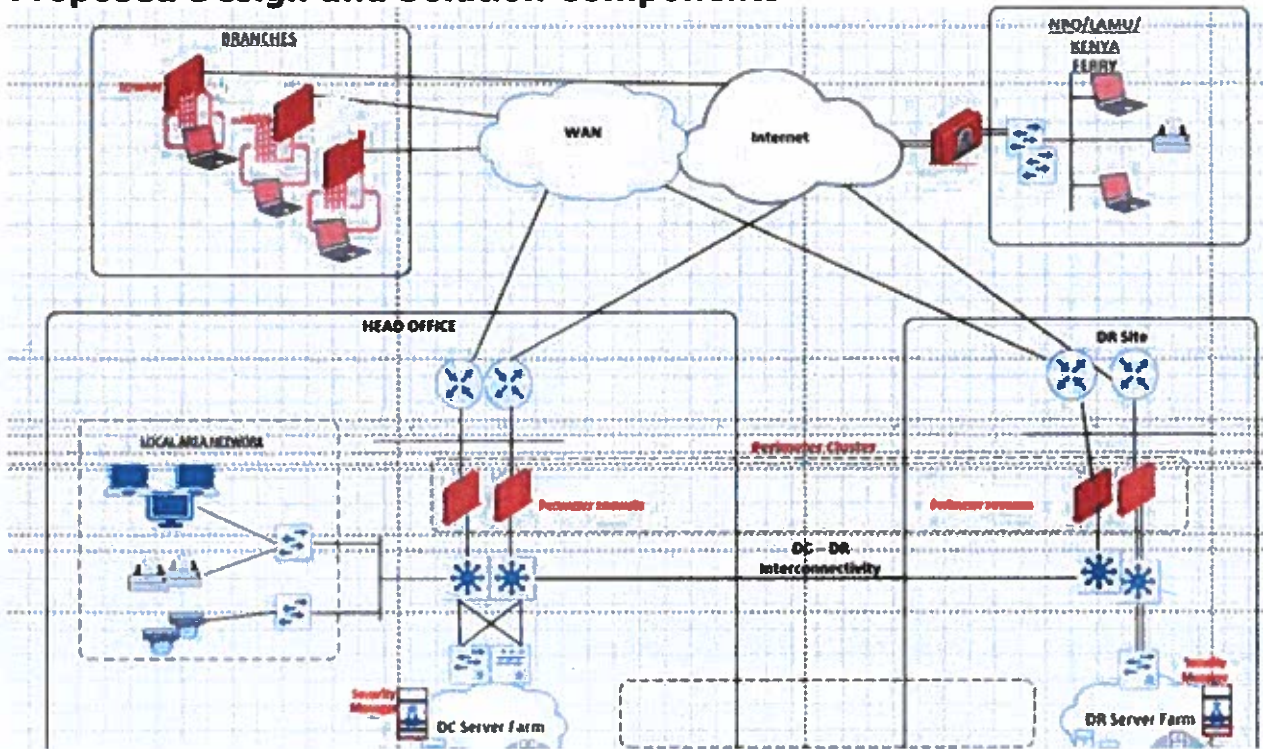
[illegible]

BRANCHES

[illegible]

WAN

Internet

NBO/LAMU/ KENYA FERRY

HEAD OFFICE

DR Site

LOCAL AREA NETWORK

Perimeter Cluster

Perimeter firewalls

Perimeter firewalls

DC – DR Interconnectivity

Security Manager

DC Server Farm

Security Manager

DR Server Farm